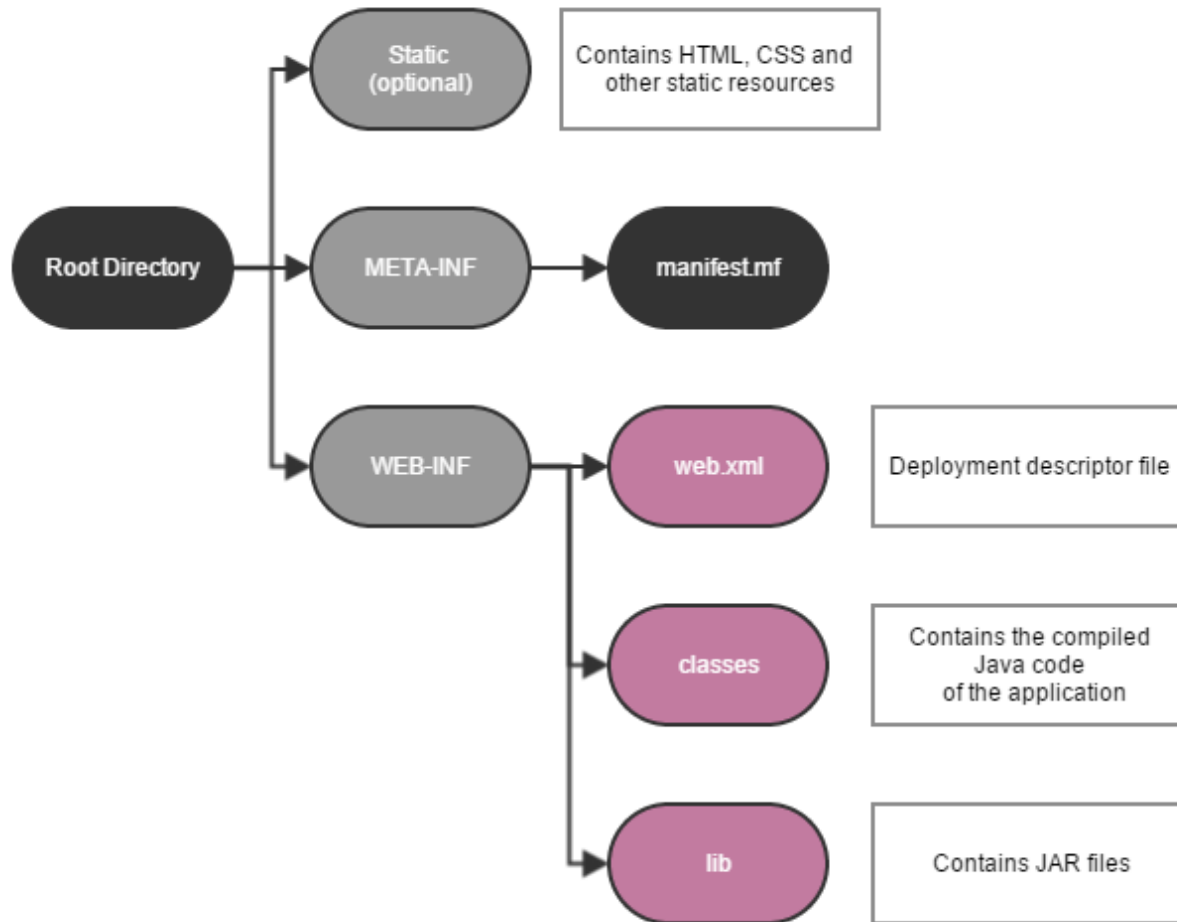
Root Directory

Static (optional)

Contains HTML, CSS and other static resources

META-INF

manifest.mf

WEB-INF

web.xml

Deployment descriptor file

classes

Contains the compiled Java code of the application

lib

Contains JAR files